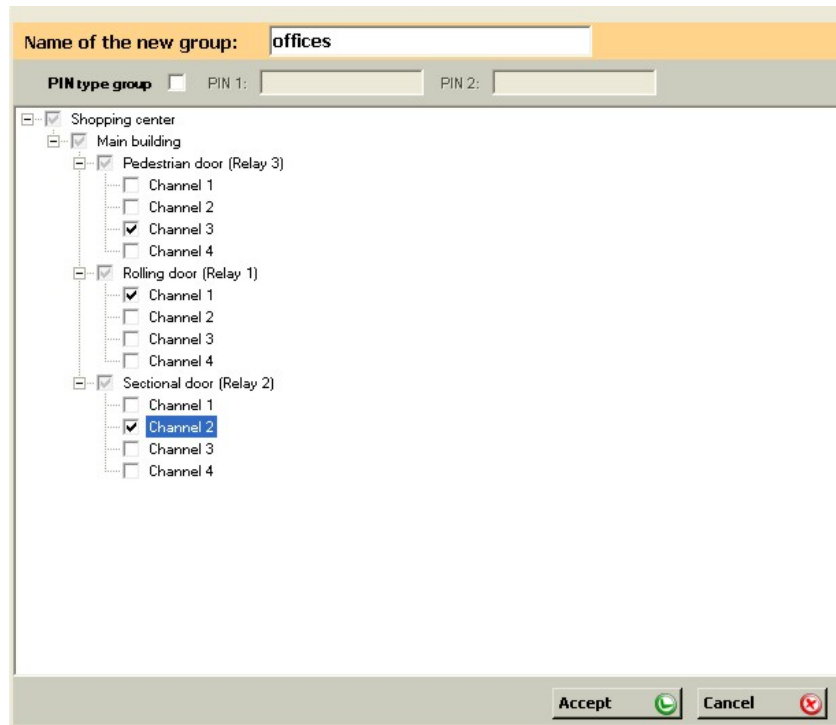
Name of the new group: offices

PIN type group PIN 1: PIN 2:

Shopping center
Main building
Pedestrian door (Relay 3)
Channel 1
Channel 2
Channel 3
Channel 4
Rolling door (Relay 1)
Channel 1
Channel 2
Channel 3
Channel 4
Sectional door (Relay 2)
Channel 1
Channel 2
Channel 3
Channel 4

Accept Cancel